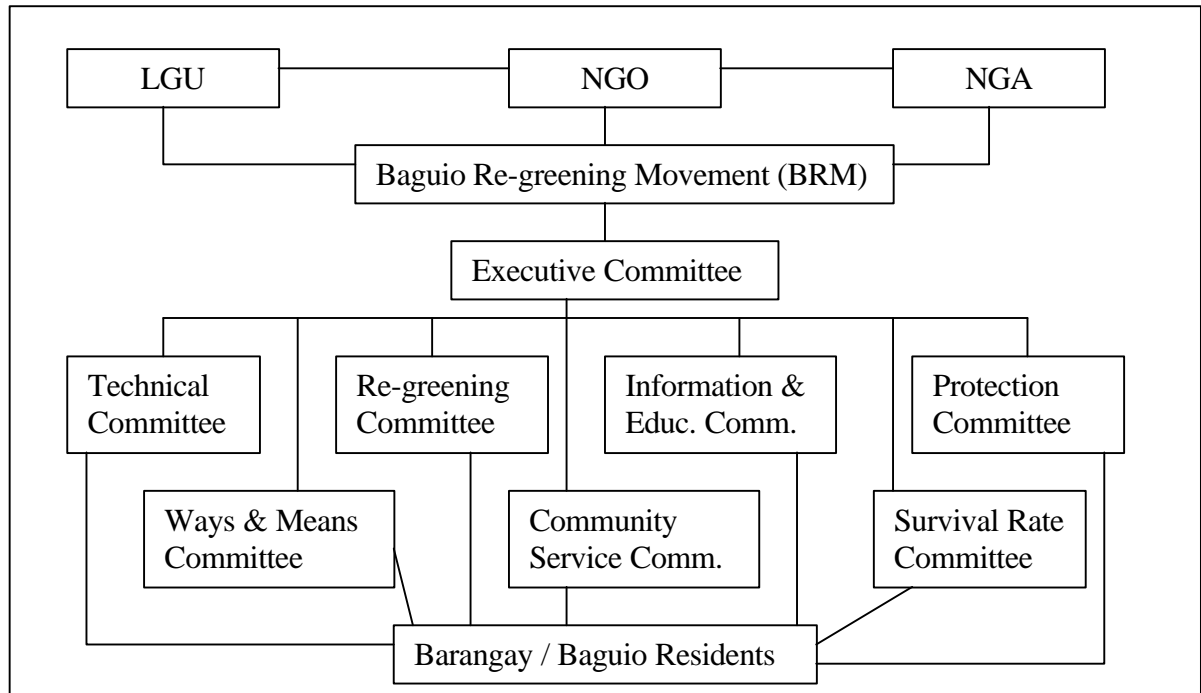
LGU

NGO

NGA

Baguio Re-greening Movement (BRM)

Executive Committee

Technical Committee

Re-greening Committee

Information & Educ. Comm.

Protection Committee

Ways & Means Committee

Community Service Comm.

Survival Rate Committee

Barangay / Baguio Residents